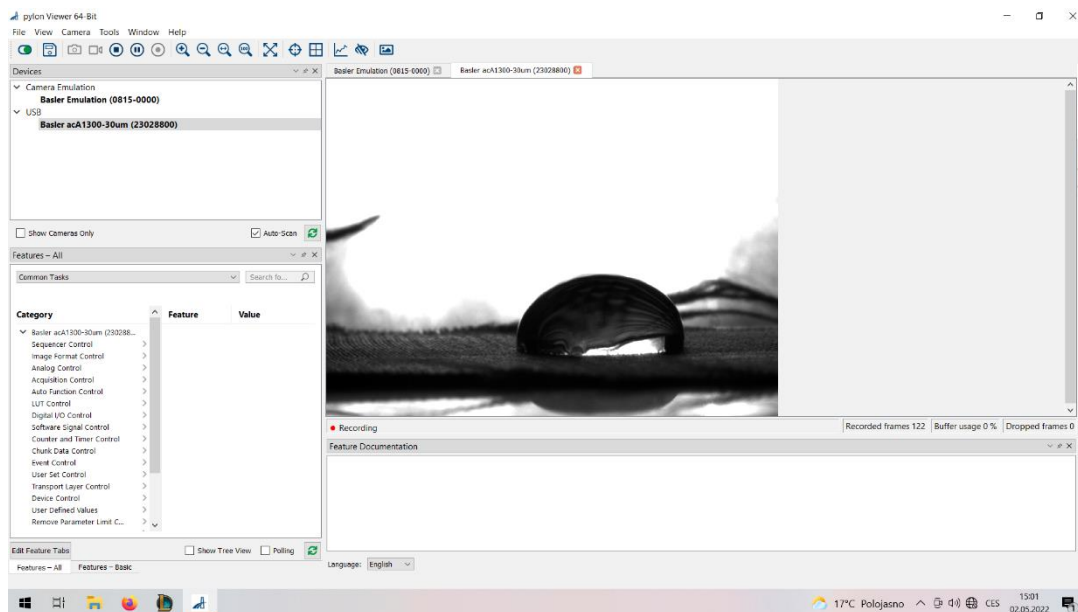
pylon Viewer 64-Bit
File View Camera Tools Window Help

Devices
Camera Emulation
Basler Emulation (0815-0000)
USB
Basler acA1300-30um (23028800)

Show Cameras Only
Auto-Scan

Features – All
Common Tasks
Search fo...

Category
Feature
Value
Basler acA1300-30um (230288...
Sequencer Control
Image Format Control
Analog Control
Acquisition Control
Auto Function Control
LUT Control
Digital I/O Control
Software Signal Control
Counter and Timer Control
Chunk Data Control
Event Control
User Set Control
Transport Layer Control
Device Control
User Defined Values
Remove Parameter Limit C...

Edit Feature Tabs
Show Tree View
Polling
Features – All
Features – Basic

Basler Emulation (0815-0000)
Basler acA1300-30um (23028800)

Recording
Recorded frames 122
Buffer usage 0 %
Dropped frames 0

Feature Documentation

Language: English

17°C Polojasno
CES
15:01
02.05.2022